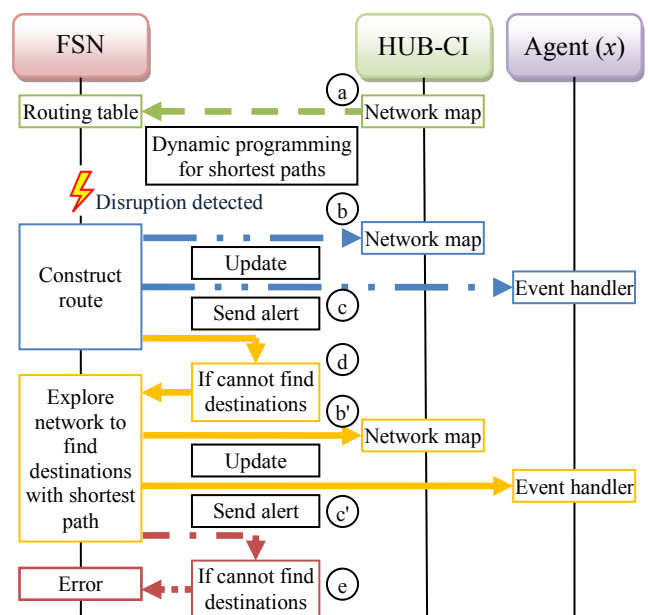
FSN

HUB-CI

Agent ($x$)

a

Routing table

Network map

Dynamic programming for shortest paths

Disruption detected

b

Construct route

Network map

Update

Event handler

c

Send alert

d

If cannot find destinations

Explore network to find destinations with shortest path

b'

Network map

Update

Event handler

Send alert

c'

Error

If cannot find destinations

e